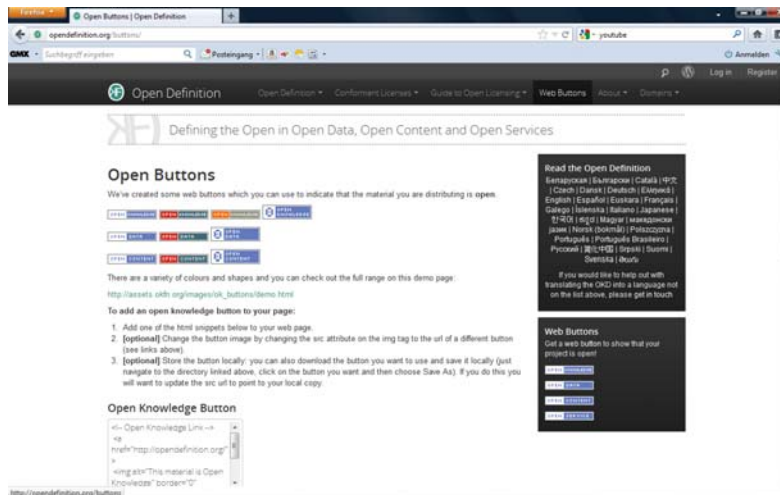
Firefox
Open Buttons | Open Definition
opendefinition.org/buttons/
youtube
GMX Suchbegriff eingeben
Posteingang
Anmelden
Log in Register
Open Definition
Open Definition Conformant Licenses Guide to Open Licensing Web Buttons About Domains
Defining the Open in Open Data, Open Content and Open Services

Open Buttons
We've created some web buttons which you can use to indicate that the material you are distributing is open.

OPEN KNOWLEDGE OPEN KNOWLEDGE OPEN KNOWLEDGE OPEN KNOWLEDGE
OPEN DATA OPEN DATA OPEN DATA
OPEN CONTENT OPEN CONTENT OPEN CONTENT

There are a variety of colours and shapes and you can check out the full range on this demo page:

http://assets.okfn.org/images/ok_buttons/demo.html

To add an open knowledge button to your page:

1. Add one of the html snippets below to your web page.
2. [optional] Change the button image by changing the src attribute on the img tag to the url of a different button (see links above).
3. [optional] Store the button locally: you can also download the button you want to use and save it locally (just navigate to the directory linked above, click on the button you want and then choose Save As). If you do this you will want to update the src url to point to your local copy.

Open Knowledge Button
<!-- Open Knowledge Link --> <a href="http://opendefinition.org/"> <img alt="This material is Open Knowledge" border="0"

Read the Open Definition
Беларуская | Български | Català | 中文 | Czech | Dansk | Deutsch | Ελληνικά | English | Español | Euskara | Français | Galego | Íslenska | Italiano | Japanese | 한국어 | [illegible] | Magyar | македонски јазик | Norsk (bokmål) | Polszczyzna | Português | Português Brasileiro | Русский | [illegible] | Srpski | Suomi | Svenska | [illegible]

If you would like to help out with translating the OKD into a language not on the list above, please get in touch

Web Buttons
Get a web button to show that your project is open!
OPEN KNOWLEDGE
OPEN DATA
OPEN CONTENT
OPEN SERVICE

http://opendefinition.org/buttons/